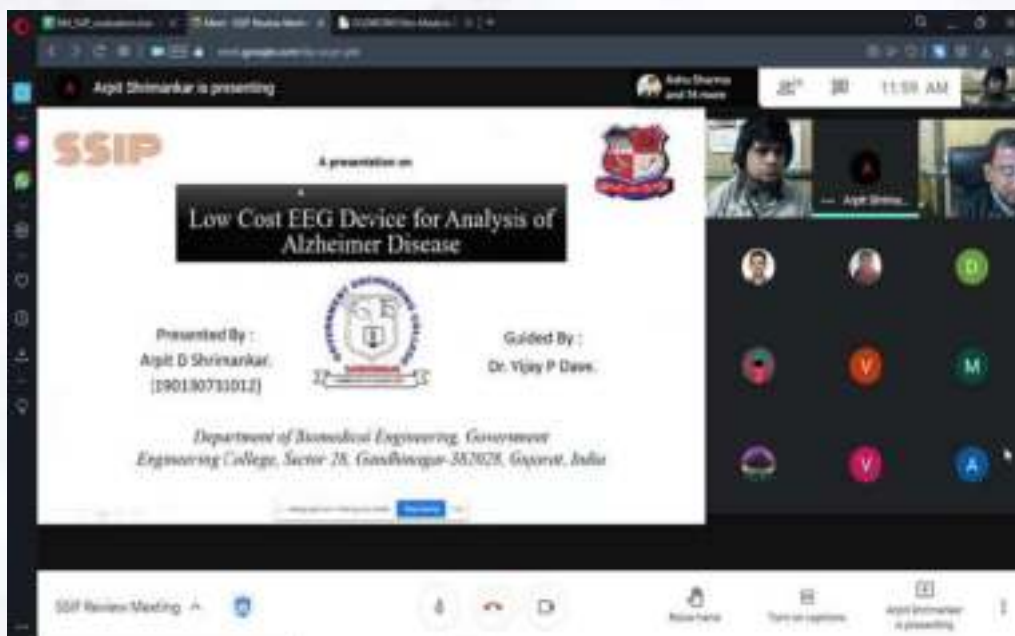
Arpit Shrimankar is presenting

Ashu Sharma and 14 more

28°

11:59 AM

SSIP

A presentation on

Low Cost EEG Device for Analysis of Alzheimer Disease

Presented By :
Arpit D Shrimankar.
[190130731012]

Guided By :
Dr. Vijay P Dave.

Department of Biomedical Engineering, Government Engineering College, Sector 28, Gandhinagar-382028, Gujarat, India

Arpit Shrima...

D

V

M

V

A

SSIP Review Meeting

Raise hand

Turn on captions

Arpit Shrimankar is presenting